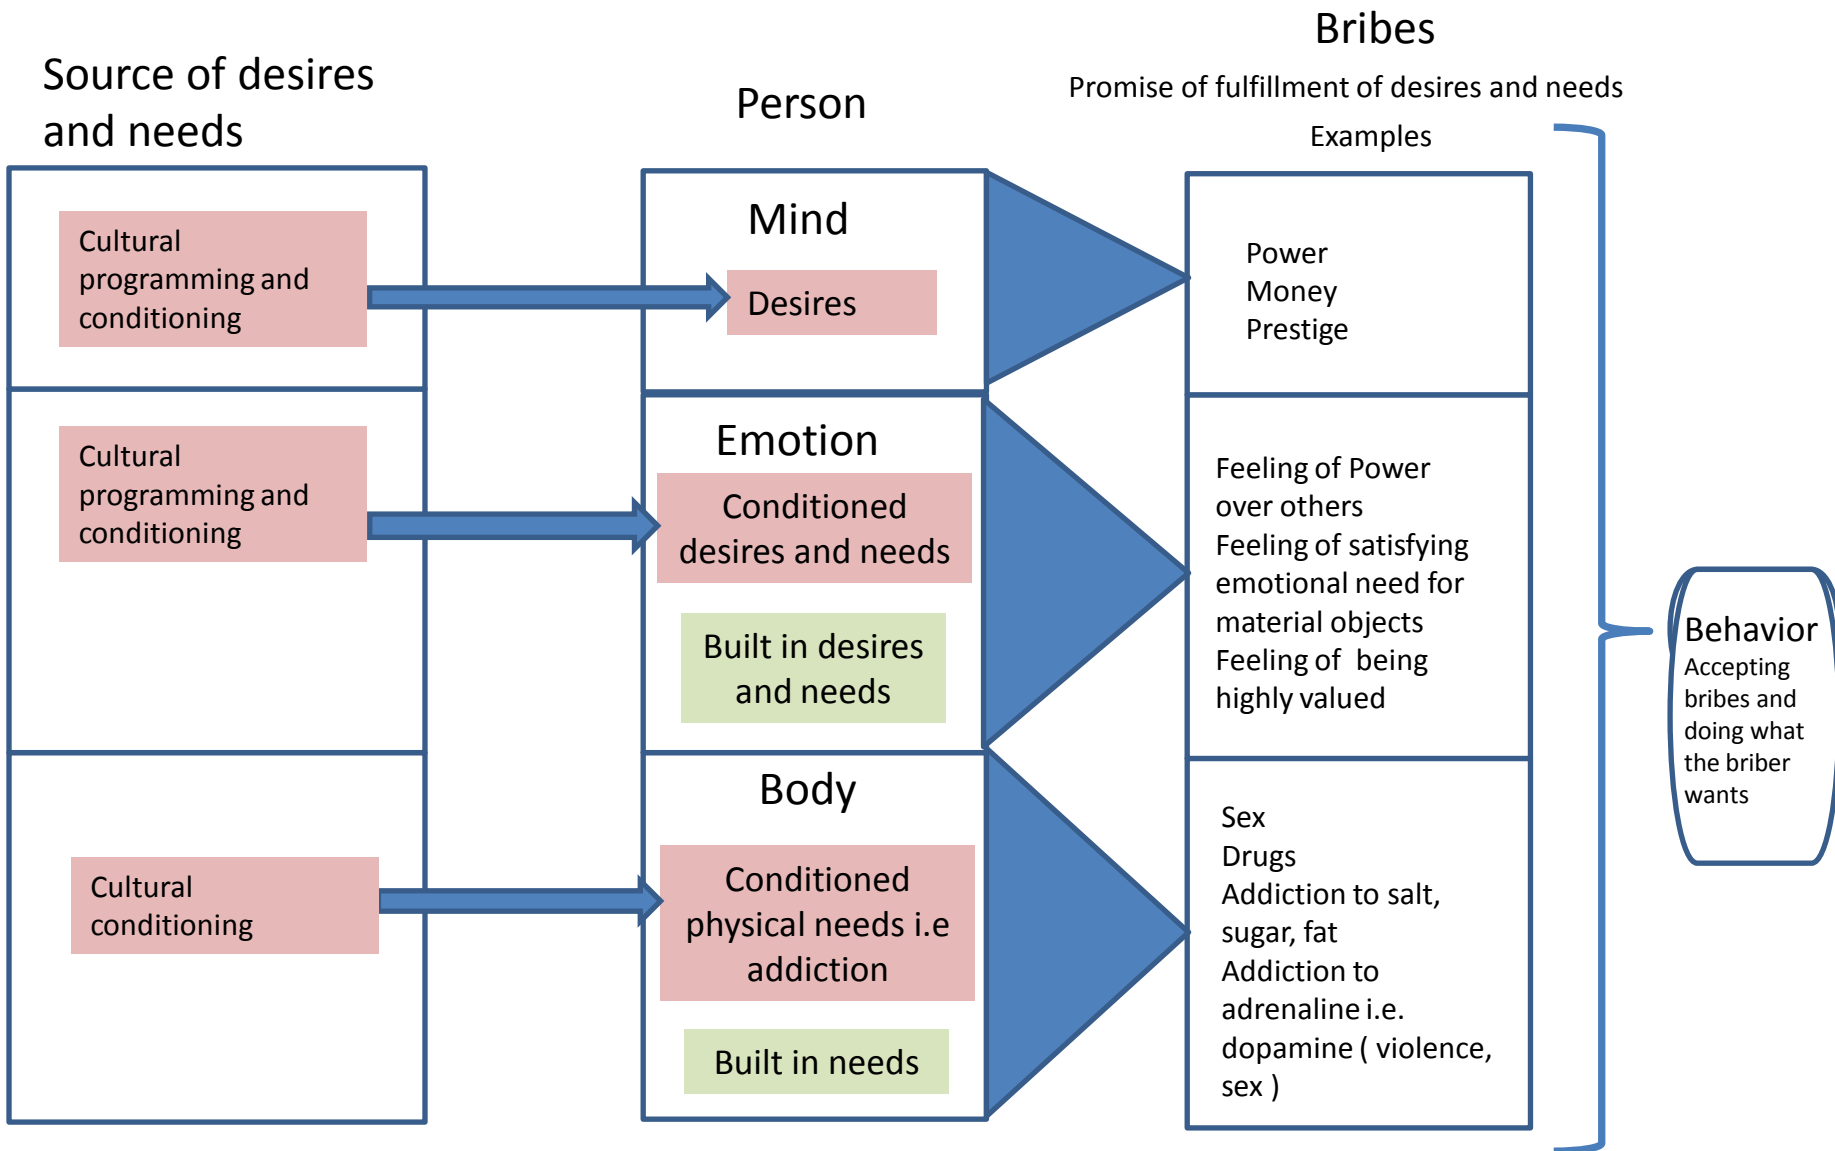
Source of desires and needs

Person

Bribes

Promise of fulfillment of desires and needs

Examples

Cultural programming and conditioning

Mind

Desires

Power
Money
Prestige

Cultural programming and conditioning

Emotion

Conditioned desires and needs

Built in desires and needs

Feeling of Power over others
Feeling of satisfying emotional need for material objects
Feeling of being highly valued

Behavior

Accepting bribes and doing what the briber wants

Cultural conditioning

Body

Conditioned physical needs i.e addiction

Built in needs

Sex
Drugs
Addiction to salt, sugar, fat
Addiction to adrenaline i.e. dopamine ( violence, sex )